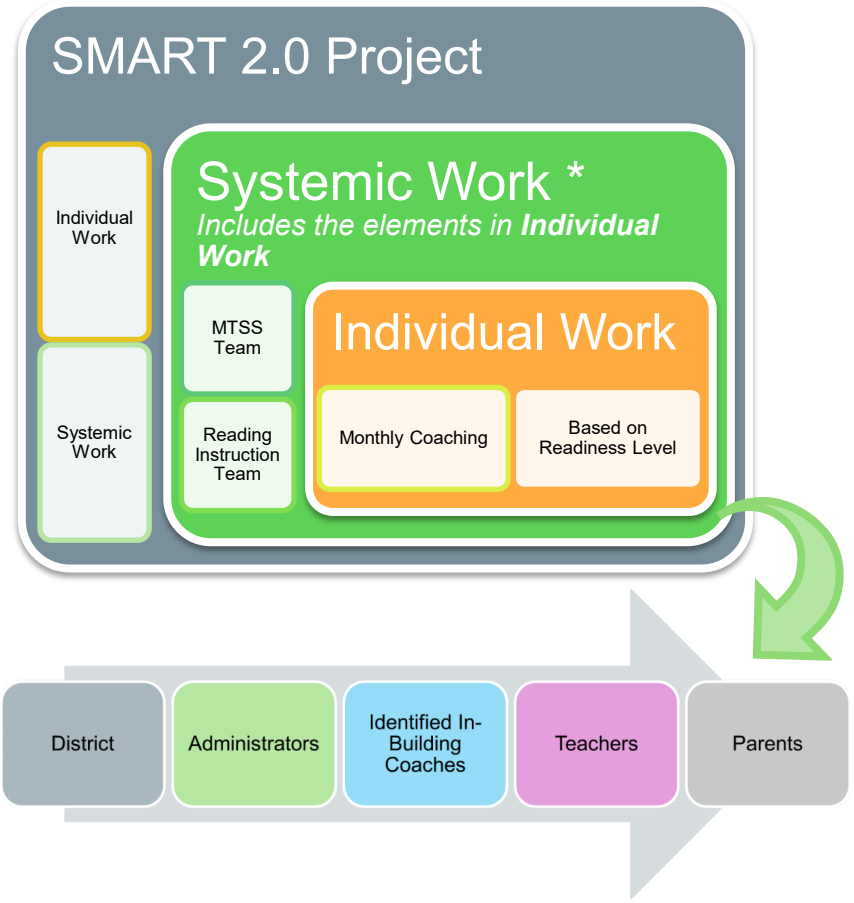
SMART 2.0 Project

Individual Work

Systemic Work

Systemic Work *
*Includes the elements in **Individual Work***

MTSS Team

Reading Instruction Team

Individual Work

Monthly Coaching

Based on Readiness Level

District

Administrators

Identified In-Building Coaches

Teachers

Parents